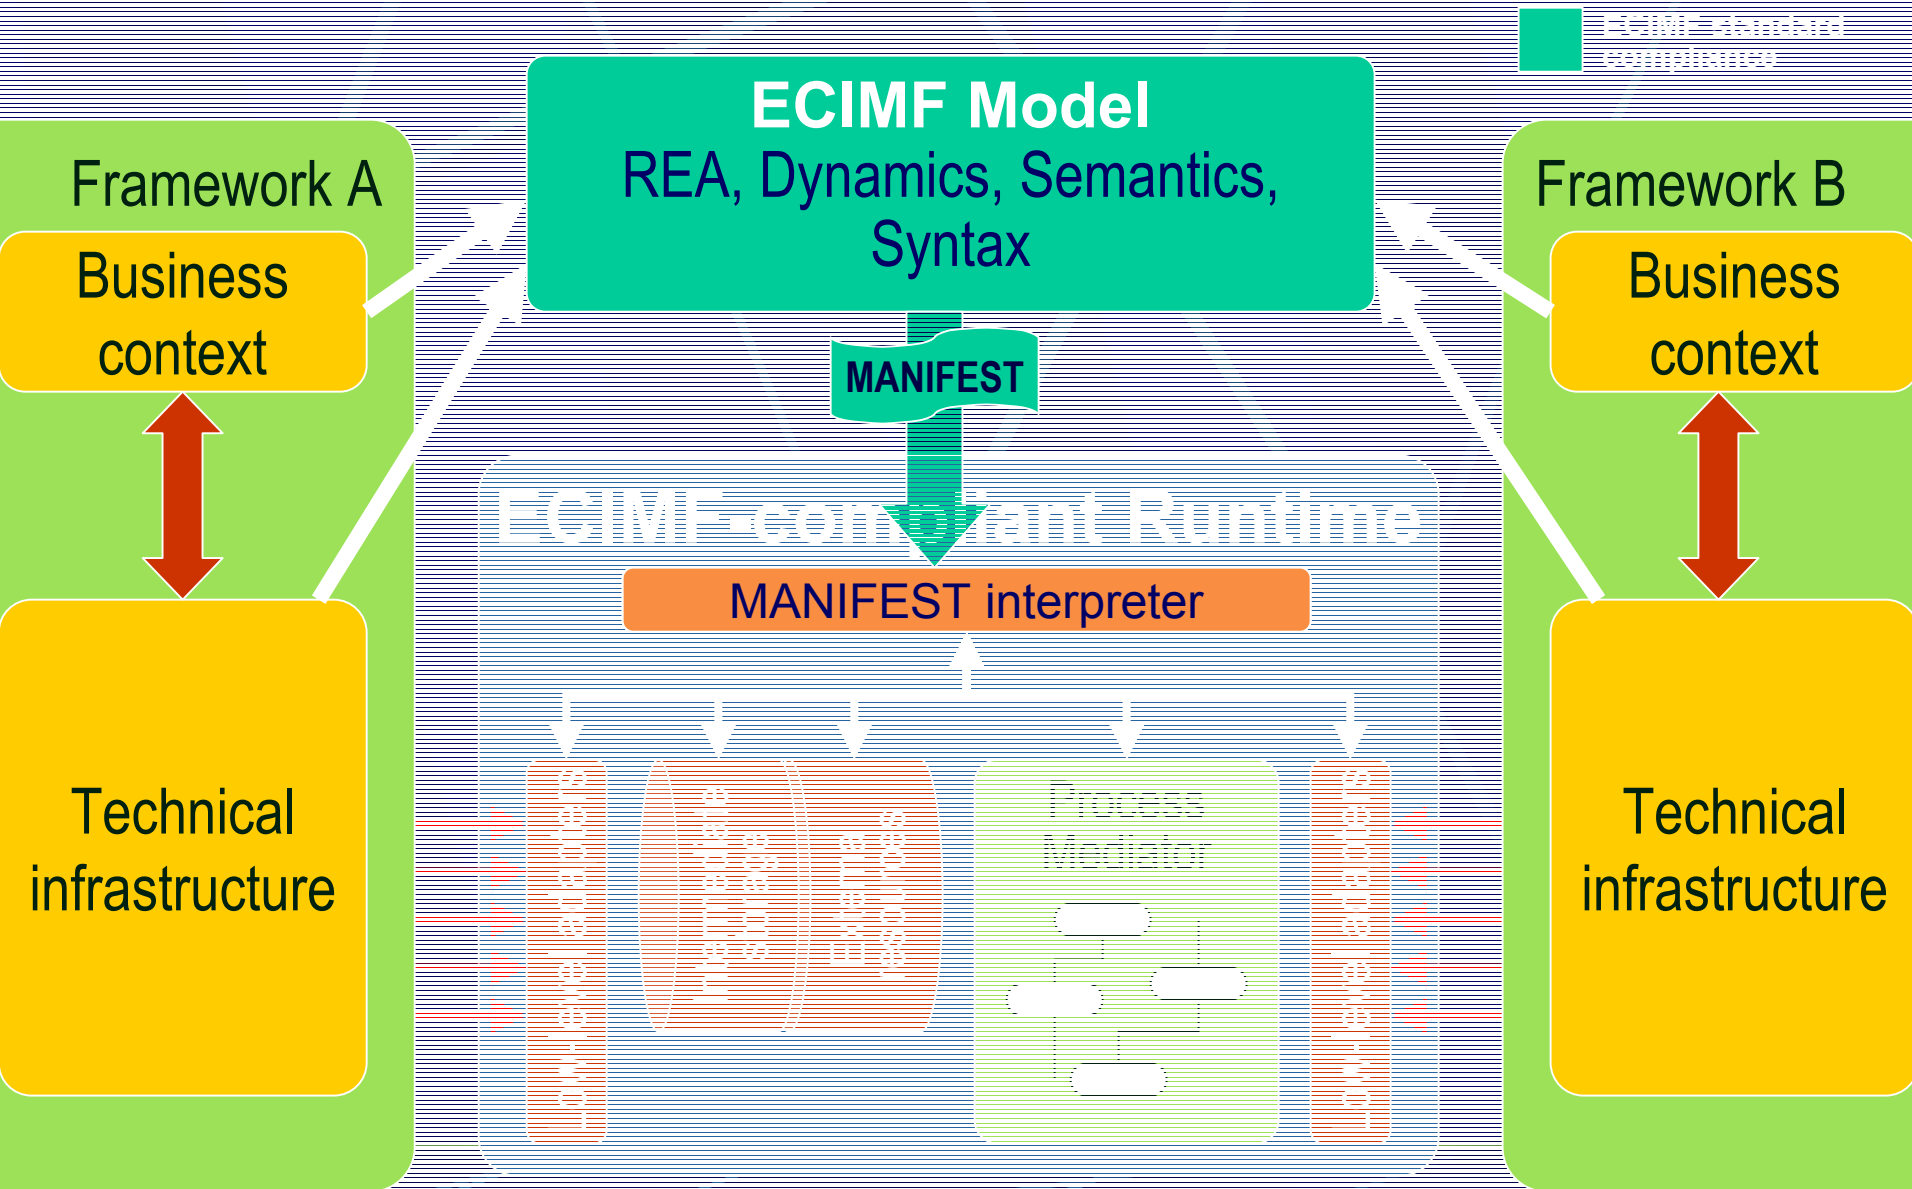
ECIMF standard compliance

ECIMF Model
REA, Dynamics, Semantics, Syntax

Framework A

Business context

Technical infrastructure

Framework B

Business context

Technical infrastructure

MANIFEST

ECIMF-compliant Runtime

MANIFEST interpreter

Process Mediator

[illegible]